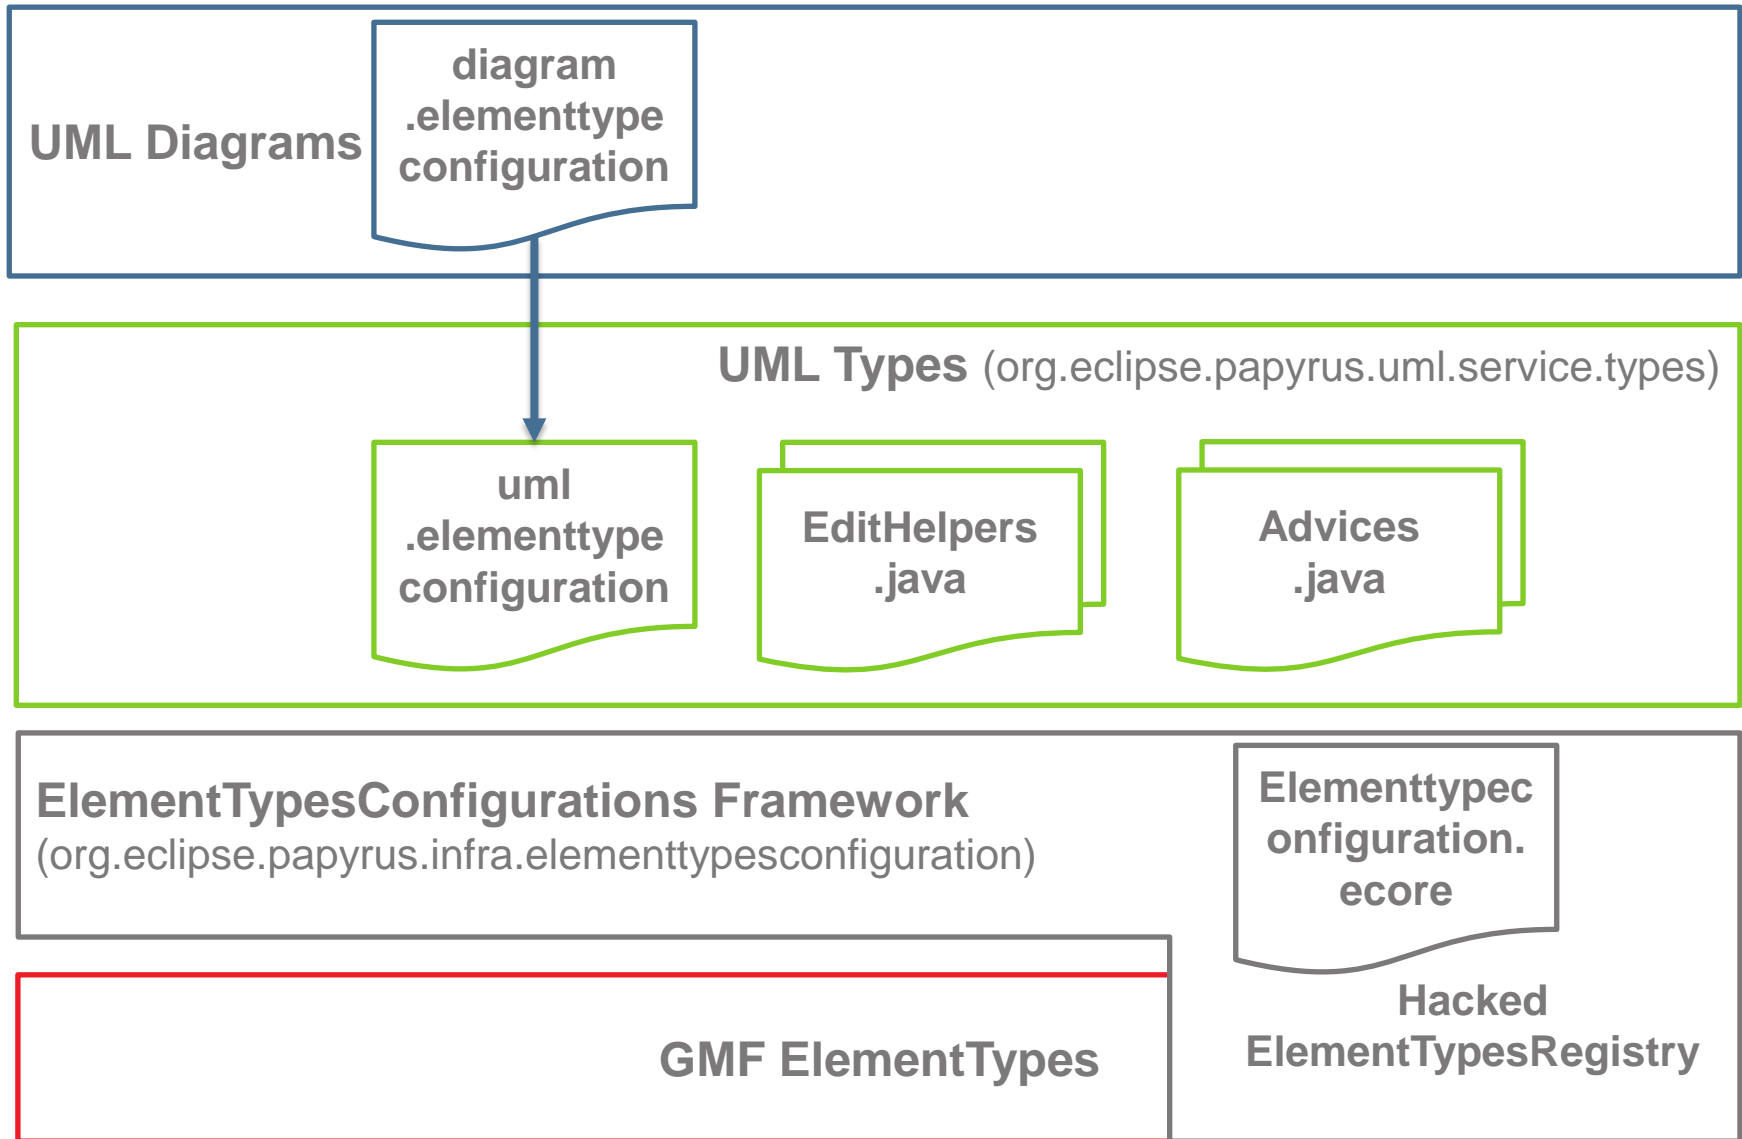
UML Diagrams

diagram .elementtype configuration

UML Types (org.eclipse.papyrus.uml.service.types)

uml .elementtype configuration

EditHelpers .java

Advices .java

ElementTypesConfigurations Framework (org.eclipse.papyrus.infra.elementtypesconfiguration)

Elementtypec onfiguration. ecore

Hacked ElementTypesRegistry

GMF ElementTypes